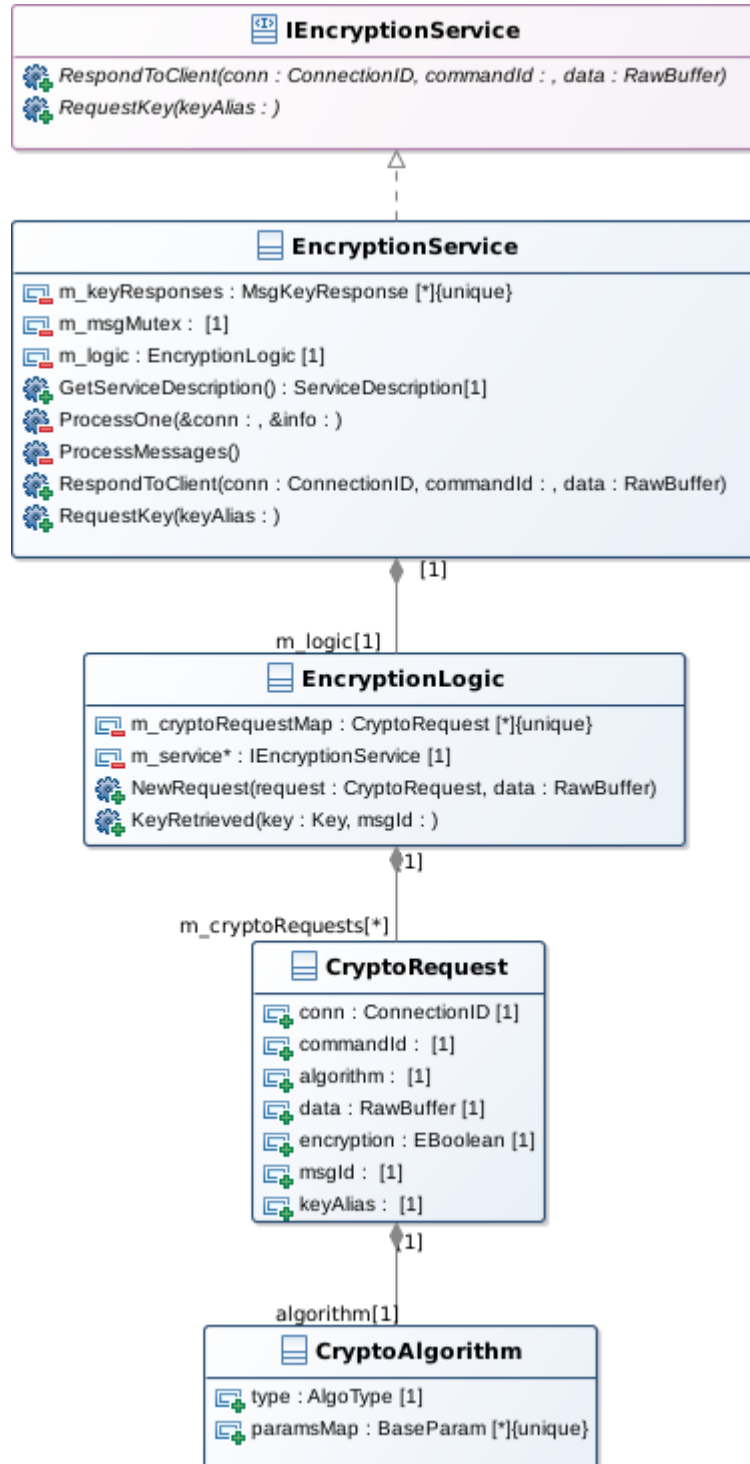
IEncryptionService
RespondToClient(conn : ConnectionID, commandId : , data : RawBuffer)
RequestKey(keyAlias : )

EncryptionService
m_keyResponses : MsgKeyResponse [*]{unique}
m_msgMutex : [1]
m_logic : EncryptionLogic [1]
GetServiceDescription() : ServiceDescription[1]
ProcessOne(&conn : , &info : )
ProcessMessages()
RespondToClient(conn : ConnectionID, commandId : , data : RawBuffer)
RequestKey(keyAlias : )

[1]
m_logic[1]

EncryptionLogic
m_cryptoRequestMap : CryptoRequest [*]{unique}
m_service* : IEncryptionService [1]
NewRequest(request : CryptoRequest, data : RawBuffer)
KeyRetrieved(key : Key, msgId : )

[1]
m_cryptoRequests[*]

CryptoRequest
conn : ConnectionID [1]
commandId : [1]
algorithm : [1]
data : RawBuffer [1]
encryption : EBoolean [1]
msgId : [1]
keyAlias : [1]

[1]
algorithm[1]

CryptoAlgorithm
type : AlgoType [1]
paramsMap : BaseParam [*]{unique}